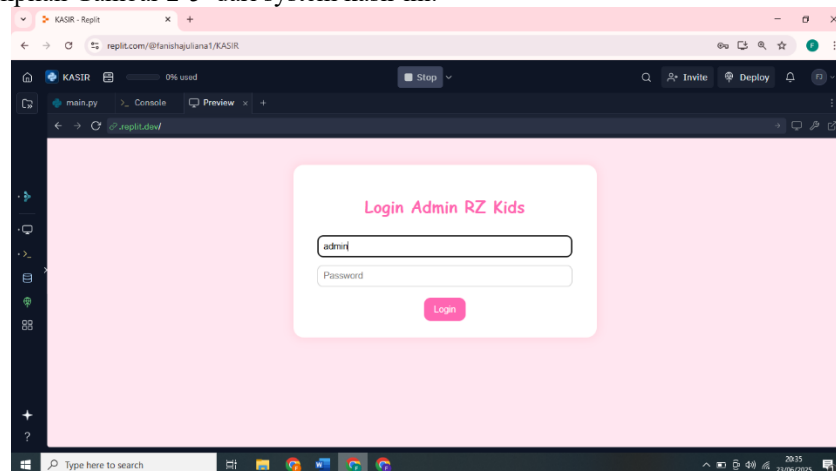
KASIR - Replit

replit.com/@fanishajuliana1/KASIR

KASIR

0% used

Stop

Invite

Deploy

FJ

main.py

Console

Preview

.replit.dev/

Login Admin RZ Kids

admin

Password

Login

?

Type here to search

20:35

23/06/2025